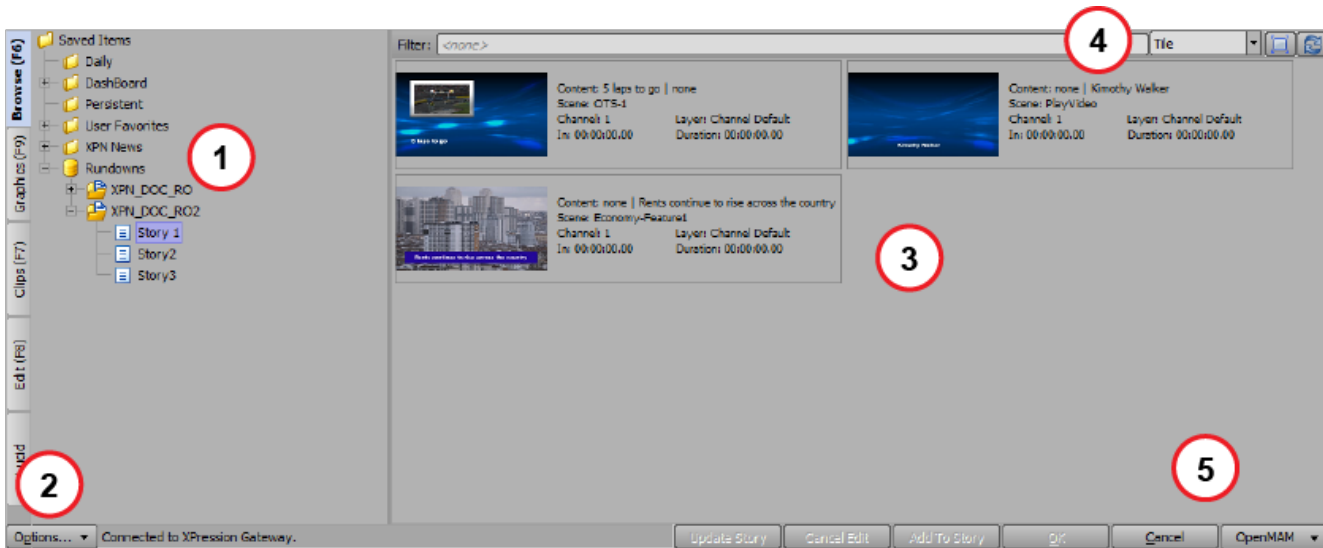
Browse (F6)
Graphics (F9)
Clips (F7)
Edit (F8)
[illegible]

Saved Items
Daily
DashBoard
Persistent
User Favorites
XPN News
Rundowns
XPN_DOC_RO
XPN_DOC_RO2
Story 1
Story2
Story3

1

Filter: <none>

4

Tile

5 laps to go

Content: 5 laps to go | none
Scene: OTS-1
Channel: 1
In: 00:00:00.00
Layer: Channel Default
Duration: 00:00:00.00

Kimothy Walker

Content: none | Kimothy Walker
Scene: PlayVideo
Channel: 1
In: 00:00:00.00
Layer: Channel Default
Duration: 00:00:00.00

Rents continue to rise across the country

Content: none | Rents continue to rise across the country
Scene: Economy-Feature1
Channel: 1
In: 00:00:00.00
Layer: Channel Default
Duration: 00:00:00.00

3

2

5

Options... Connected to XPression Gateway.

Update Story
Cancel Edit
Add To Story
OK
Cancel
OpenMAM